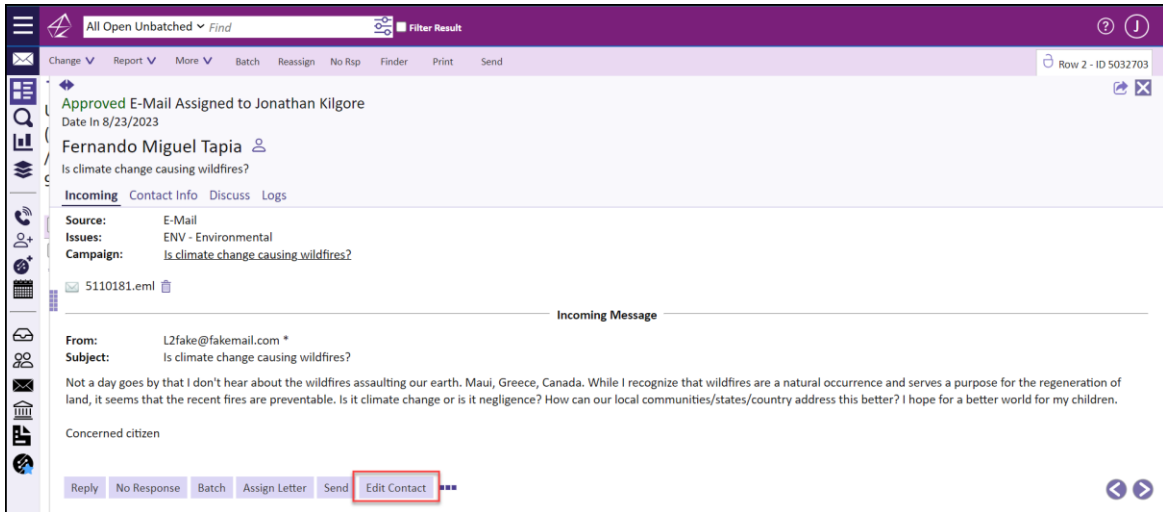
All Open Unbatched ⌄ Find

Filter Result

Change ⌄ Report ⌄ More ⌄ Batch Reassign No Rsp Finder Print Send

Row 2 - ID 5032703

Approved E-Mail Assigned to Jonathan Kilgore
Date In 8/23/2023

Fernando Miguel Tapia

Is climate change causing wildfires?

Incoming Contact Info Discuss Logs

| | |
|---|---|
| Source: | E-Mail |
| Issues: | ENV - Environmental |
| Campaign: | Is climate change causing wildfires? |

5110181.eml

Incoming Message

From: L2fake@fakemail.com *
Subject: Is climate change causing wildfires?

Not a day goes by that I don't hear about the wildfires assaulting our earth. Maui, Greece, Canada. While I recognize that wildfires are a natural occurrence and serves a purpose for the regeneration of land, it seems that the recent fires are preventable. Is it climate change or is it negligence? How can our local communities/states/country address this better? I hope for a better world for my children.

Concerned citizen

Reply No Response Batch Assign Letter Send Edit Contact